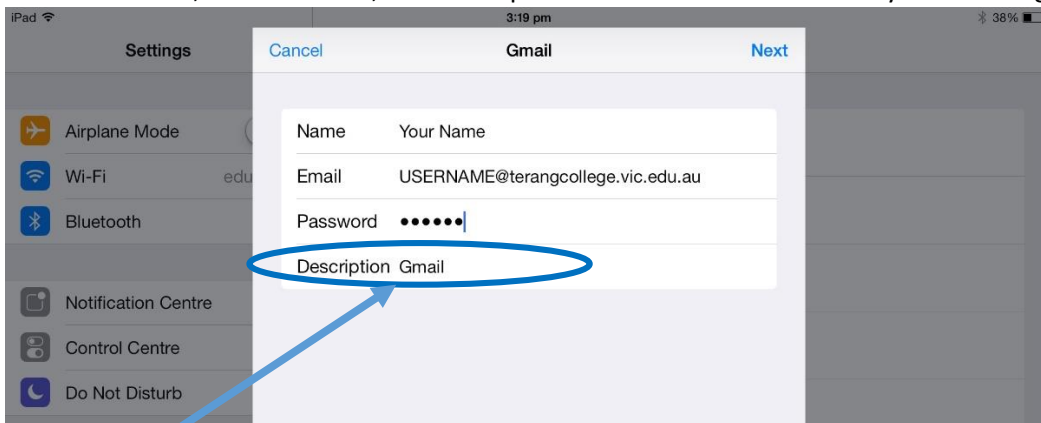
iPad
3:19 pm
38%

Settings

Airplane Mode
Wi-Fi edu
Bluetooth

Notification Centre
Control Centre
Do Not Disturb

Cancel
Gmail
Next

Name Your Name
Email USERNAME@terangcollege.vic.edu.au
Password ••••••
Description Gmail